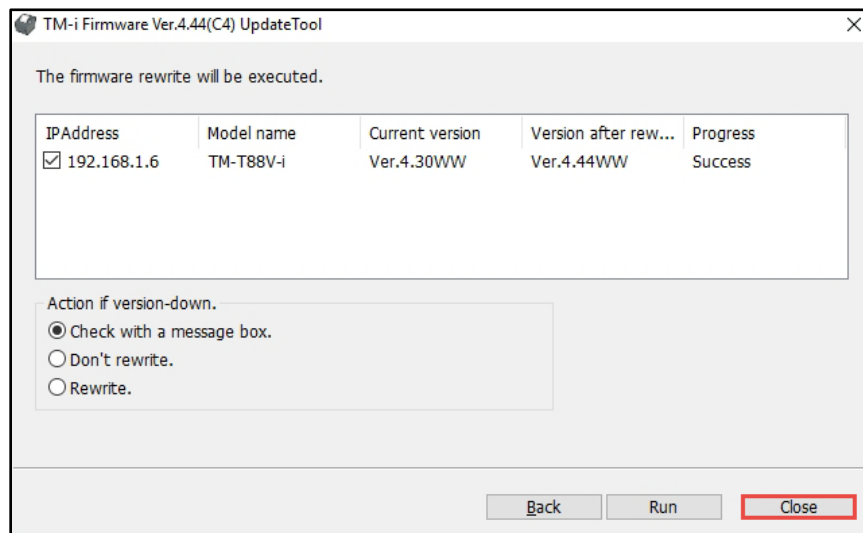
TM-i Firmware Ver.4.44(C4) UpdateTool

×

The firmware rewrite will be executed.

| IPAddress | Model name | Current version | Version after rew... | Progress |
|---|---|---|---|---|
| ☑ 192.168.1.6 | TM-T88V-i | Ver.4.30WW | Ver.4.44WW | Success |

Action if version-down.

◉ Check with a message box.

○ Don't rewrite.

○ Rewrite.

Back

Run

Close